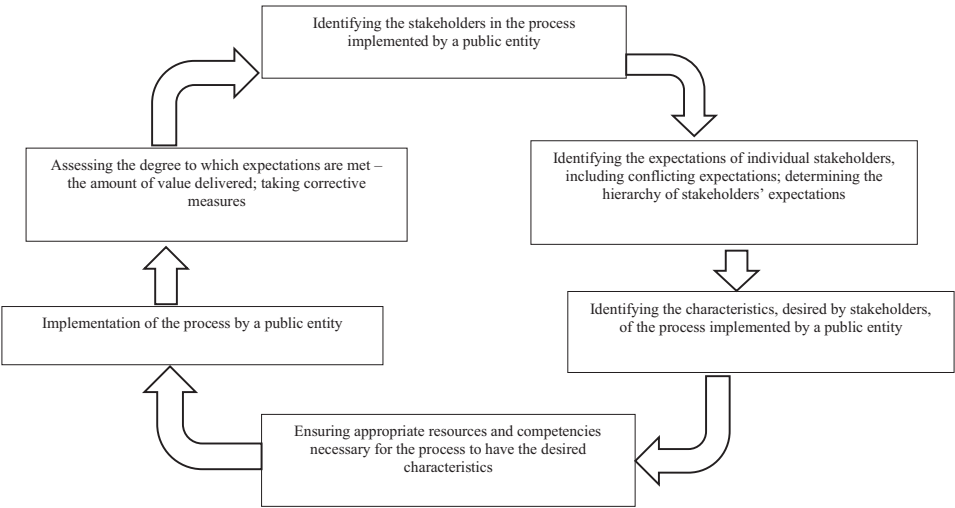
Identifying the stakeholders in the process implemented by a public entity

Identifying the expectations of individual stakeholders, including conflicting expectations; determining the hierarchy of stakeholders' expectations

Identifying the characteristics, desired by stakeholders, of the process implemented by a public entity

Ensuring appropriate resources and competencies necessary for the process to have the desired characteristics

Implementation of the process by a public entity

Assessing the degree to which expectations are met – the amount of value delivered; taking corrective measures